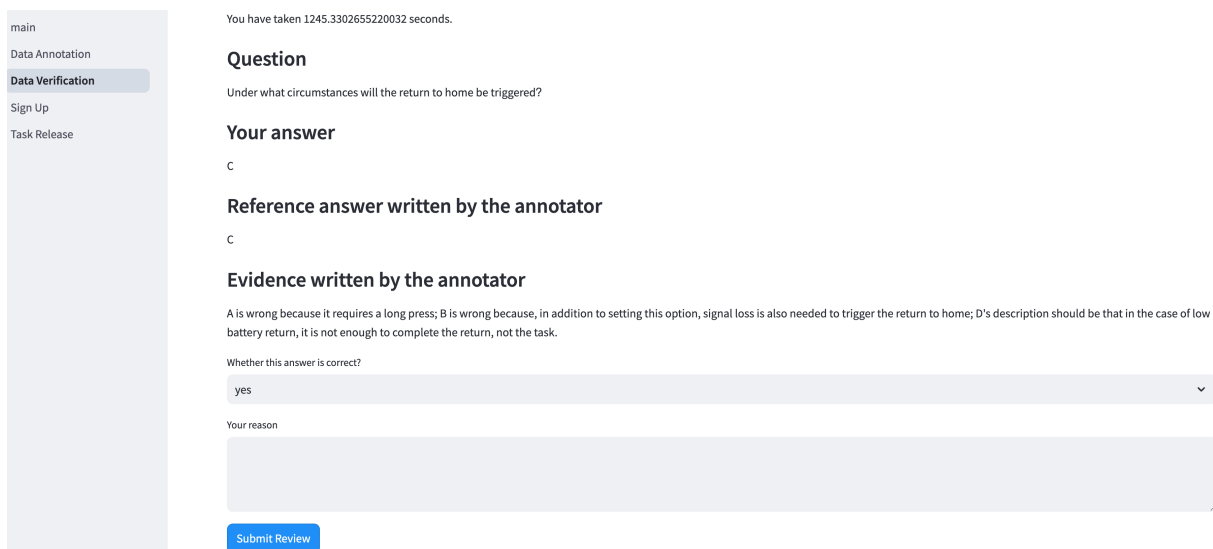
main
Data Annotation
Data Verification
Sign Up
Task Release

You have taken 1245.3302655220032 seconds.

## Question

Under what circumstances will the return to home be triggered?

## Your answer

C

## Reference answer written by the annotator

C

## Evidence written by the annotator

A is wrong because it requires a long press; B is wrong because, in addition to setting this option, signal loss is also needed to trigger the return to home; D's description should be that in the case of low battery return, it is not enough to complete the return, not the task.

Whether this answer is correct?

yes

Your reason

Submit Review